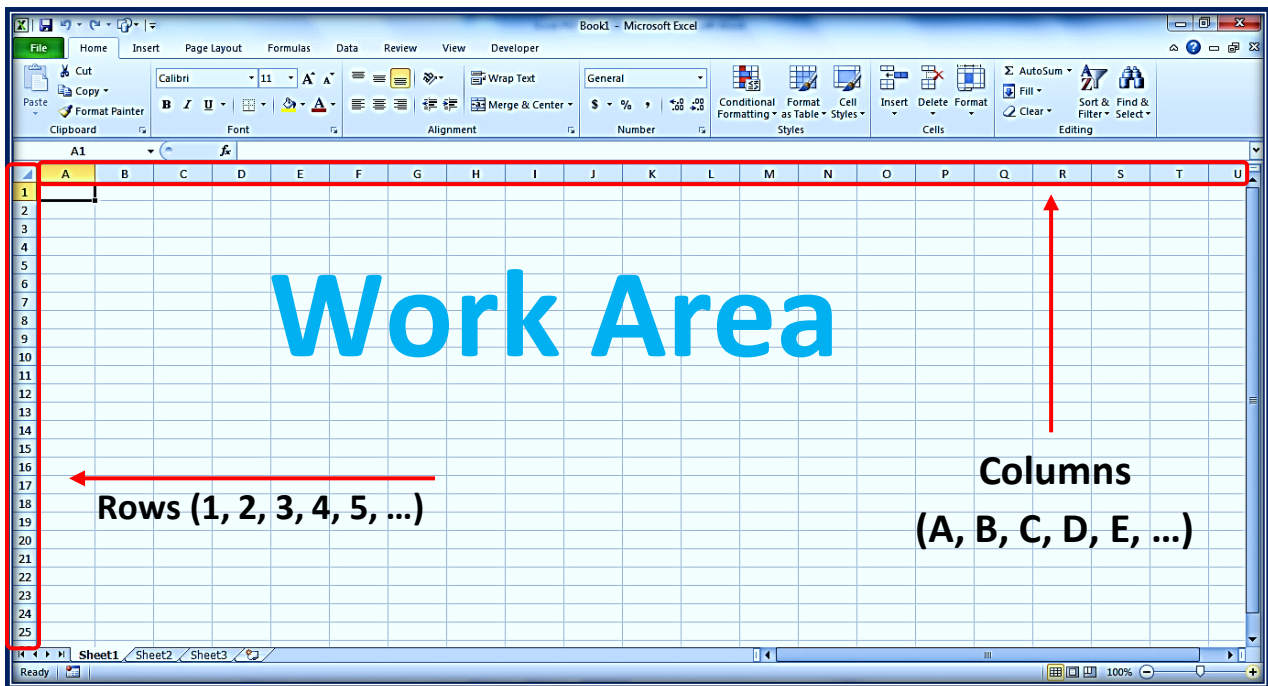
Book1 - Microsoft Excel

File Home Insert Page Layout Formulas Data Review View Developer

Cut
Copy
Paste
Format Painter
Clipboard

Calibri 11
B I U
Font

Wrap Text
Merge & Center
Alignment

General
$ % ,
Number

Conditional Formatting
Format as Table
Cell Styles
Styles

Insert Delete Format
Cells

AutoSum
Fill
Clear
Sort & Filter
Find & Select
Editing

A1 $f_x$

| | A | B | C | D | E | F | G | H | I | J | K | L | M | N | O | P | Q | R | S | T | U |
|---|---|---|---|---|---|---|---|---|---|---|---|---|---|---|---|---|---|---|---|---|---|
| 1 | | | | | | | | | | | | | | | | | | | | | |
| 2 | | | | | | | | | | | | | | | | | | | | | |
| 3 | | | | | | | | | | | | | | | | | | | | | |
| 4 | | | | | | | | | | | | | | | | | | | | | |
| 5 | | | | | | | | | | | | | | | | | | | | | |
| 6 | | | | | | | | | | | | | | | | | | | | | |
| 7 | | | | | | | | | | | | | | | | | | | | | |
| 8 | | | | | | | | | | | | | | | | | | | | | |
| 9 | | | | | | | | | | | | | | | | | | | | | |
| 10 | | | | | | | | | | | | | | | | | | | | | |
| 11 | | | | | | | | | | | | | | | | | | | | | |
| 12 | | | | | | | | | | | | | | | | | | | | | |
| 13 | | | | | | | | | | | | | | | | | | | | | |
| 14 | | | | | | | | | | | | | | | | | | | | | |
| 15 | | | | | | | | | | | | | | | | | | | | | |
| 16 | | | | | | | | | | | | | | | | | | | | | |
| 17 | | | | | | | | | | | | | | | | | | | | | |
| 18 | | | | | | | | | | | | | | | | | | | | | |
| 19 | | | | | | | | | | | | | | | | | | | | | |
| 20 | | | | | | | | | | | | | | | | | | | | | |
| 21 | | | | | | | | | | | | | | | | | | | | | |
| 22 | | | | | | | | | | | | | | | | | | | | | |
| 23 | | | | | | | | | | | | | | | | | | | | | |
| 24 | | | | | | | | | | | | | | | | | | | | | |
| 25 | | | | | | | | | | | | | | | | | | | | | |

Work Area

Columns
(A, B, C, D, E, …)

Rows (1, 2, 3, 4, 5, …)

Sheet1 Sheet2 Sheet3

Ready 100%